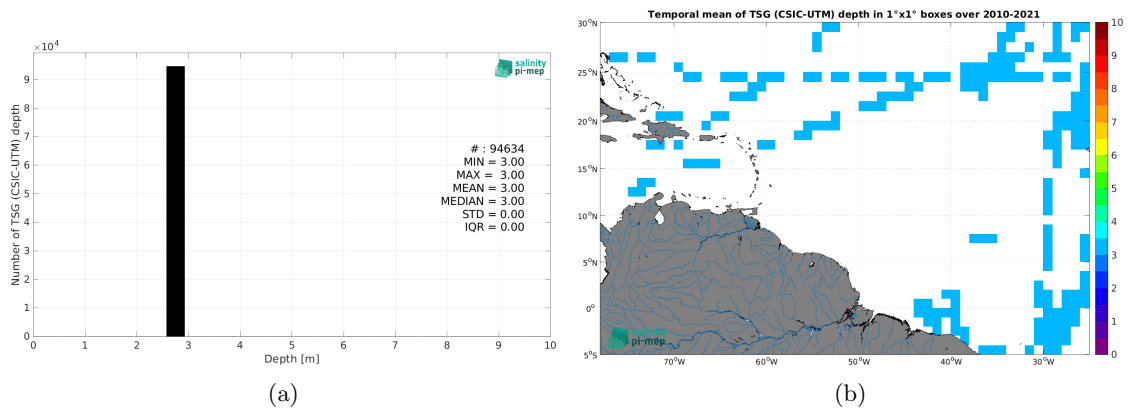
$\times 10^4$

salinity pi-mep

Number of TSG (CSIC-UTM) depth

9
8
7
6
5
4
3
2
1
0

# : 94634
MIN = 3.00
MAX = 3.00
MEAN = 3.00
MEDIAN = 3.00
STD = 0.00
IQR = 0.00

0 1 2 3 4 5 6 7 8 9 10
Depth [m]

(a)

Temporal mean of TSG (CSIC-UTM) depth in 1°x1° boxes over 2010-2021

30°N
25°N
20°N
15°N
10°N
5°N
0°
5°S

70°W 60°W 50°W 40°W 30°W

salinity pi-mep

10
9
8
7
6
5
4
3
2
1
0

(b)